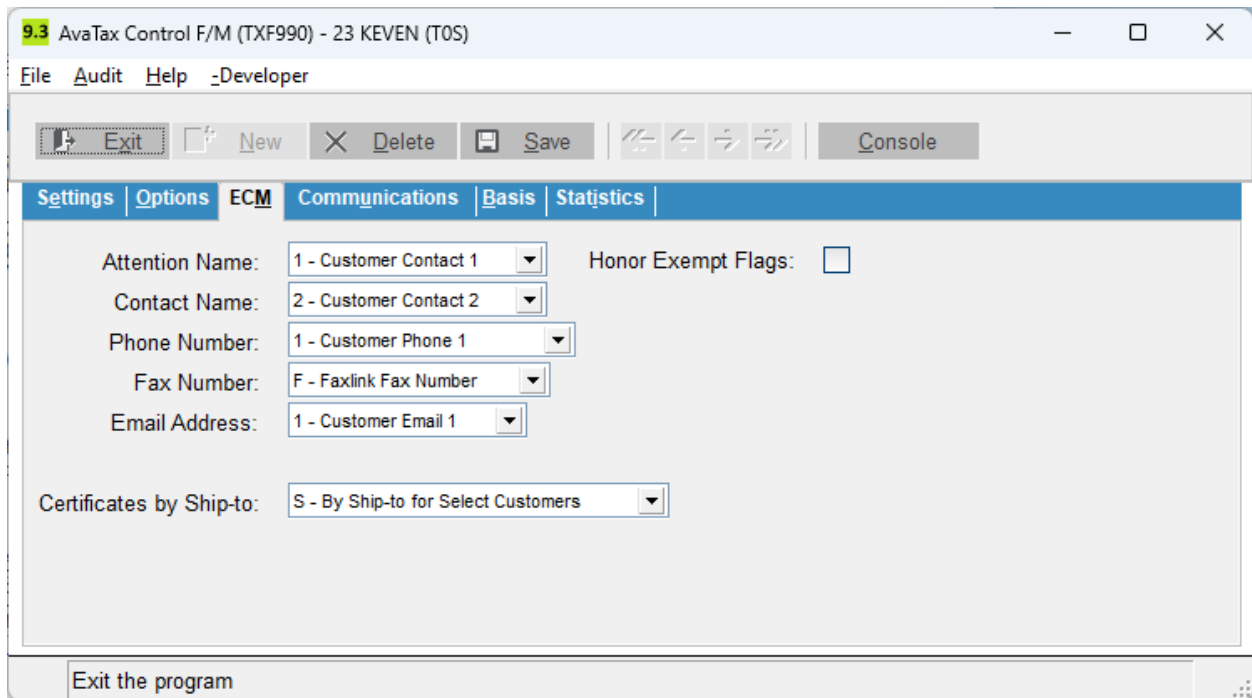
9.3 AvaTax Control F/M (TXF990) - 23 KEVEN (T0S)

File Audit Help -Developer

Exit New Delete Save Console

Settings | Options | ECM | Communications | Basis | Statistics

Attention Name: 1 - Customer Contact 1
Honor Exempt Flags:
Contact Name: 2 - Customer Contact 2
Phone Number: 1 - Customer Phone 1
Fax Number: F - Faxlink Fax Number
Email Address: 1 - Customer Email 1

Certificates by Ship-to: S - By Ship-to for Select Customers

Exit the program